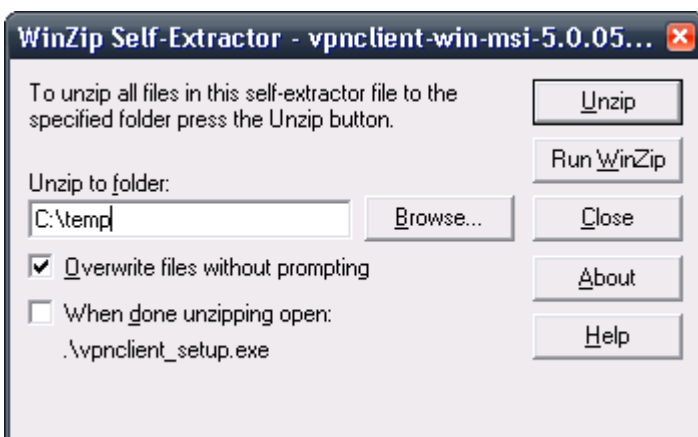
WinZip Self-Extractor - vpnclient-win-msi-5.0.05...

To unzip all files in this self-extractor file to the specified folder press the Unzip button.

Unzip

Run WinZip

Unzip to folder:

C:\temp

Browse...

Close

Overwrite files without prompting

About

When done unzipping open:

.\vpnclient_setup.exe

Help